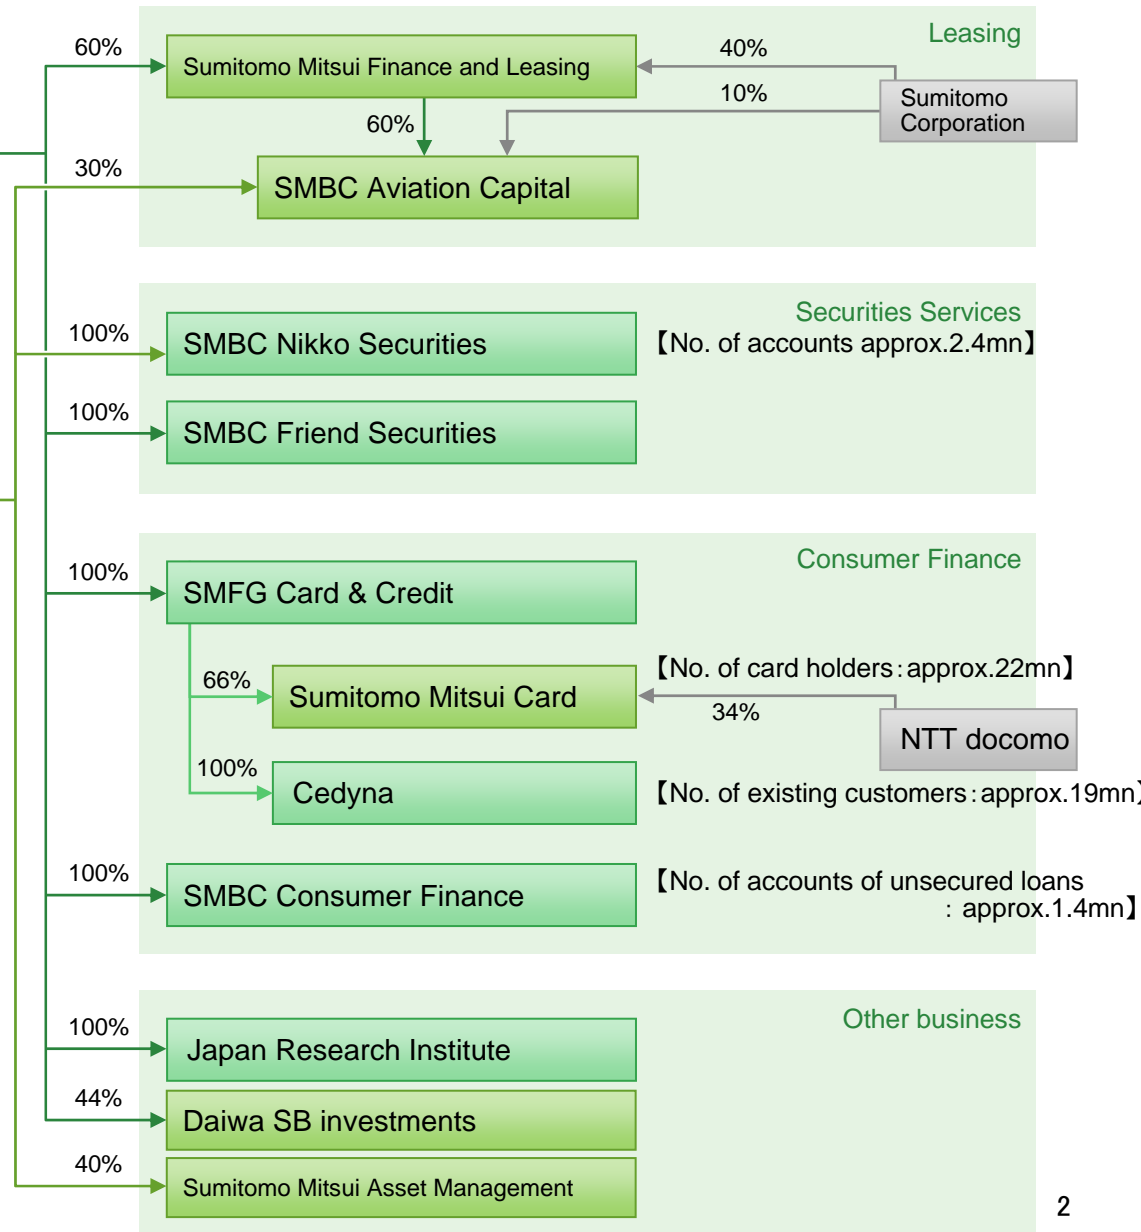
Leasing

60%

Sumitomo Mitsui Finance and Leasing

40%

10%

Sumitomo Corporation

60%

30%

SMBC Aviation Capital

Securities Services

100%

SMBC Nikko Securities

【No. of accounts approx.2.4mn】

100%

SMBC Friend Securities

Consumer Finance

100%

SMFG Card & Credit

66%

Sumitomo Mitsui Card

【No. of card holders：approx.22mn】

34%

NTT docomo

100%

Cedyna

【No. of existing customers：approx.19mn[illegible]

100%

SMBC Consumer Finance

【No. of accounts of unsecured loans ：approx.1.4mn】

Other business

100%

Japan Research Institute

44%

Daiwa SB investments

40%

Sumitomo Mitsui Asset Management

2